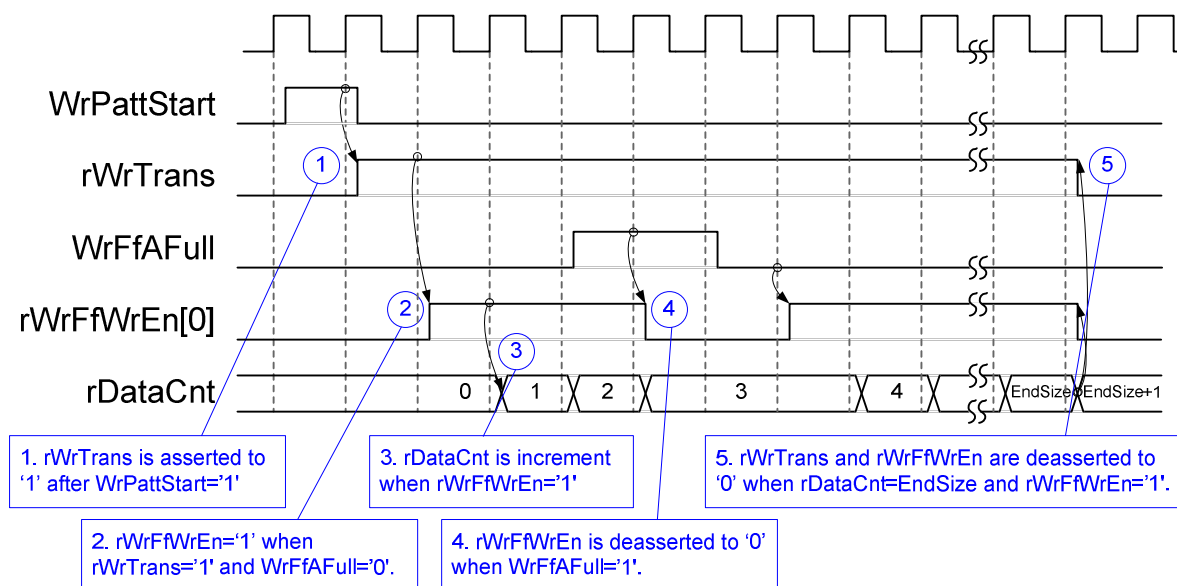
WrPattStart

rWrTrans

WrFfAFull

rWrFfWrEn[0]

rDataCnt

1

2

3

4

5

0

1

2

3

4

EndSize

EndSize+1

1. rWrTrans is asserted to '1' after WrPattStart='1'

2. rWrFfWrEn='1' when rWrTrans='1' and WrFfAFull='0'.

3. rDataCnt is increment when rWrFfWrEn='1'

4. rWrFfWrEn is deasserted to '0' when WrFfAFull='1'.

5. rWrTrans and rWrFfWrEn are deasserted to '0' when rDataCnt=EndSize and rWrFfWrEn='1'.